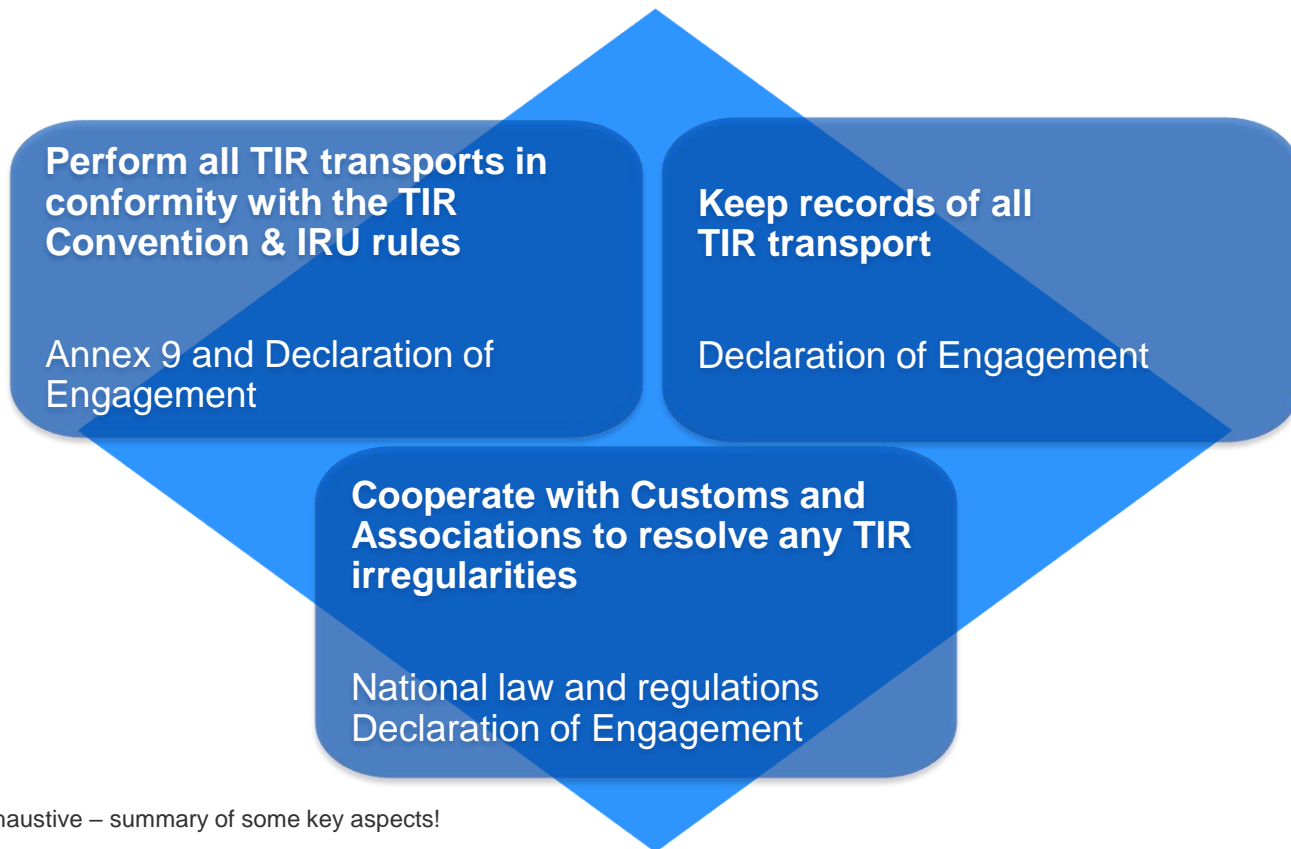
Perform all TIR transports in conformity with the TIR Convention & IRU rules

Annex 9 and Declaration of Engagement

Keep records of all TIR transport

Declaration of Engagement

Cooperate with Customs and Associations to resolve any TIR irregularities

National law and regulations
Declaration of Engagement

haustive – summary of some key aspects!